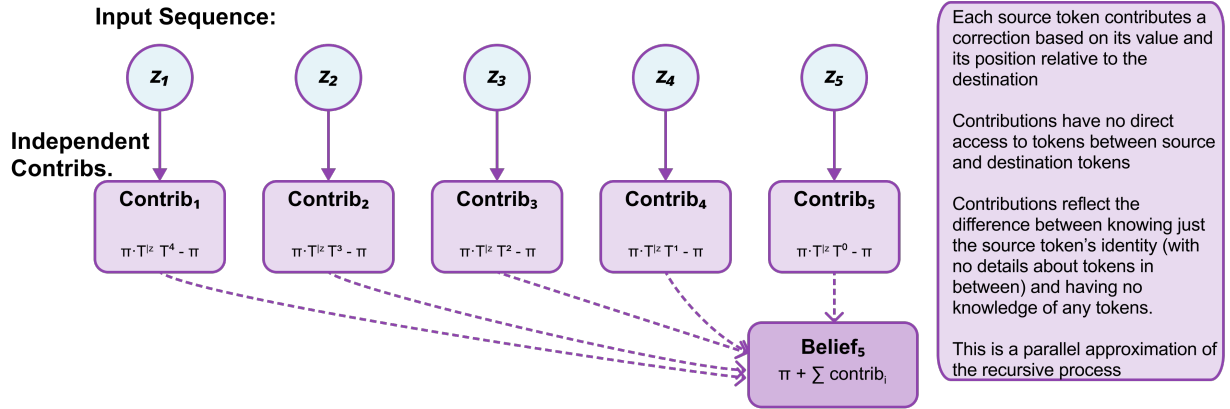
Input Sequence:

$z_1$

$z_2$

$z_3$

$z_4$

$z_5$

Independent Contribs.

Contrib₁

$\pi \cdot T^{|z} T^4 - \pi$

Contrib₂

$\pi \cdot T^{|z} T^3 - \pi$

Contrib₃

$\pi \cdot T^{|z} T^2 - \pi$

Contrib₄

$\pi \cdot T^{|z} T^1 - \pi$

Contrib₅

$\pi \cdot T^{|z} T^0 - \pi$

Belief₅

$\pi + \sum \text{contrib}_i$

Each source token contributes a correction based on its value and its position relative to the destination

Contributions have no direct access to tokens between source and destination tokens

Contributions reflect the difference between knowing just the source token's identity (with no details about tokens in between) and having no knowledge of any tokens.

This is a parallel approximation of the recursive process